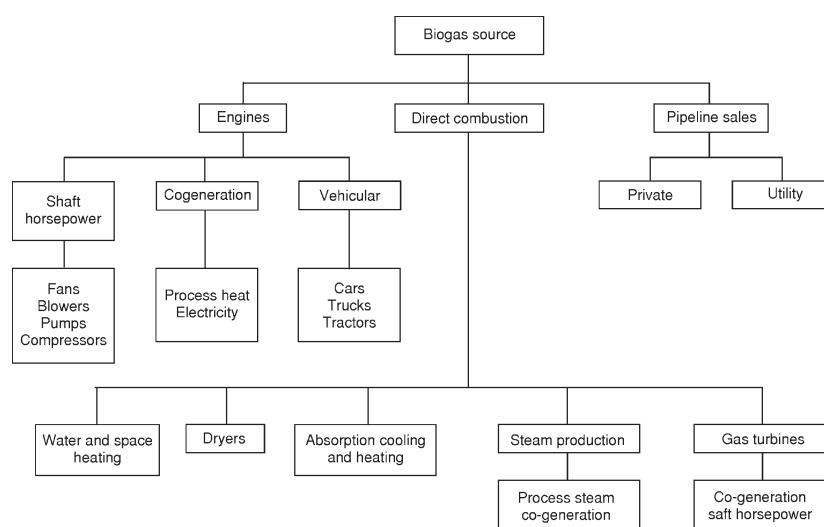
Biogas source

Engines

Direct combustion

Pipeline sales

Shaft horsepower

Cogeneration

Vehicular

Private

Utility

Fans
Blowers
Pumps
Compressors

Process heat
Electricity

Cars
Trucks
Tractors

Water and space heating

Dryers

Absorption cooling and heating

Steam production

Gas turbines

Process steam co-generation

Co-generation saft horsepower